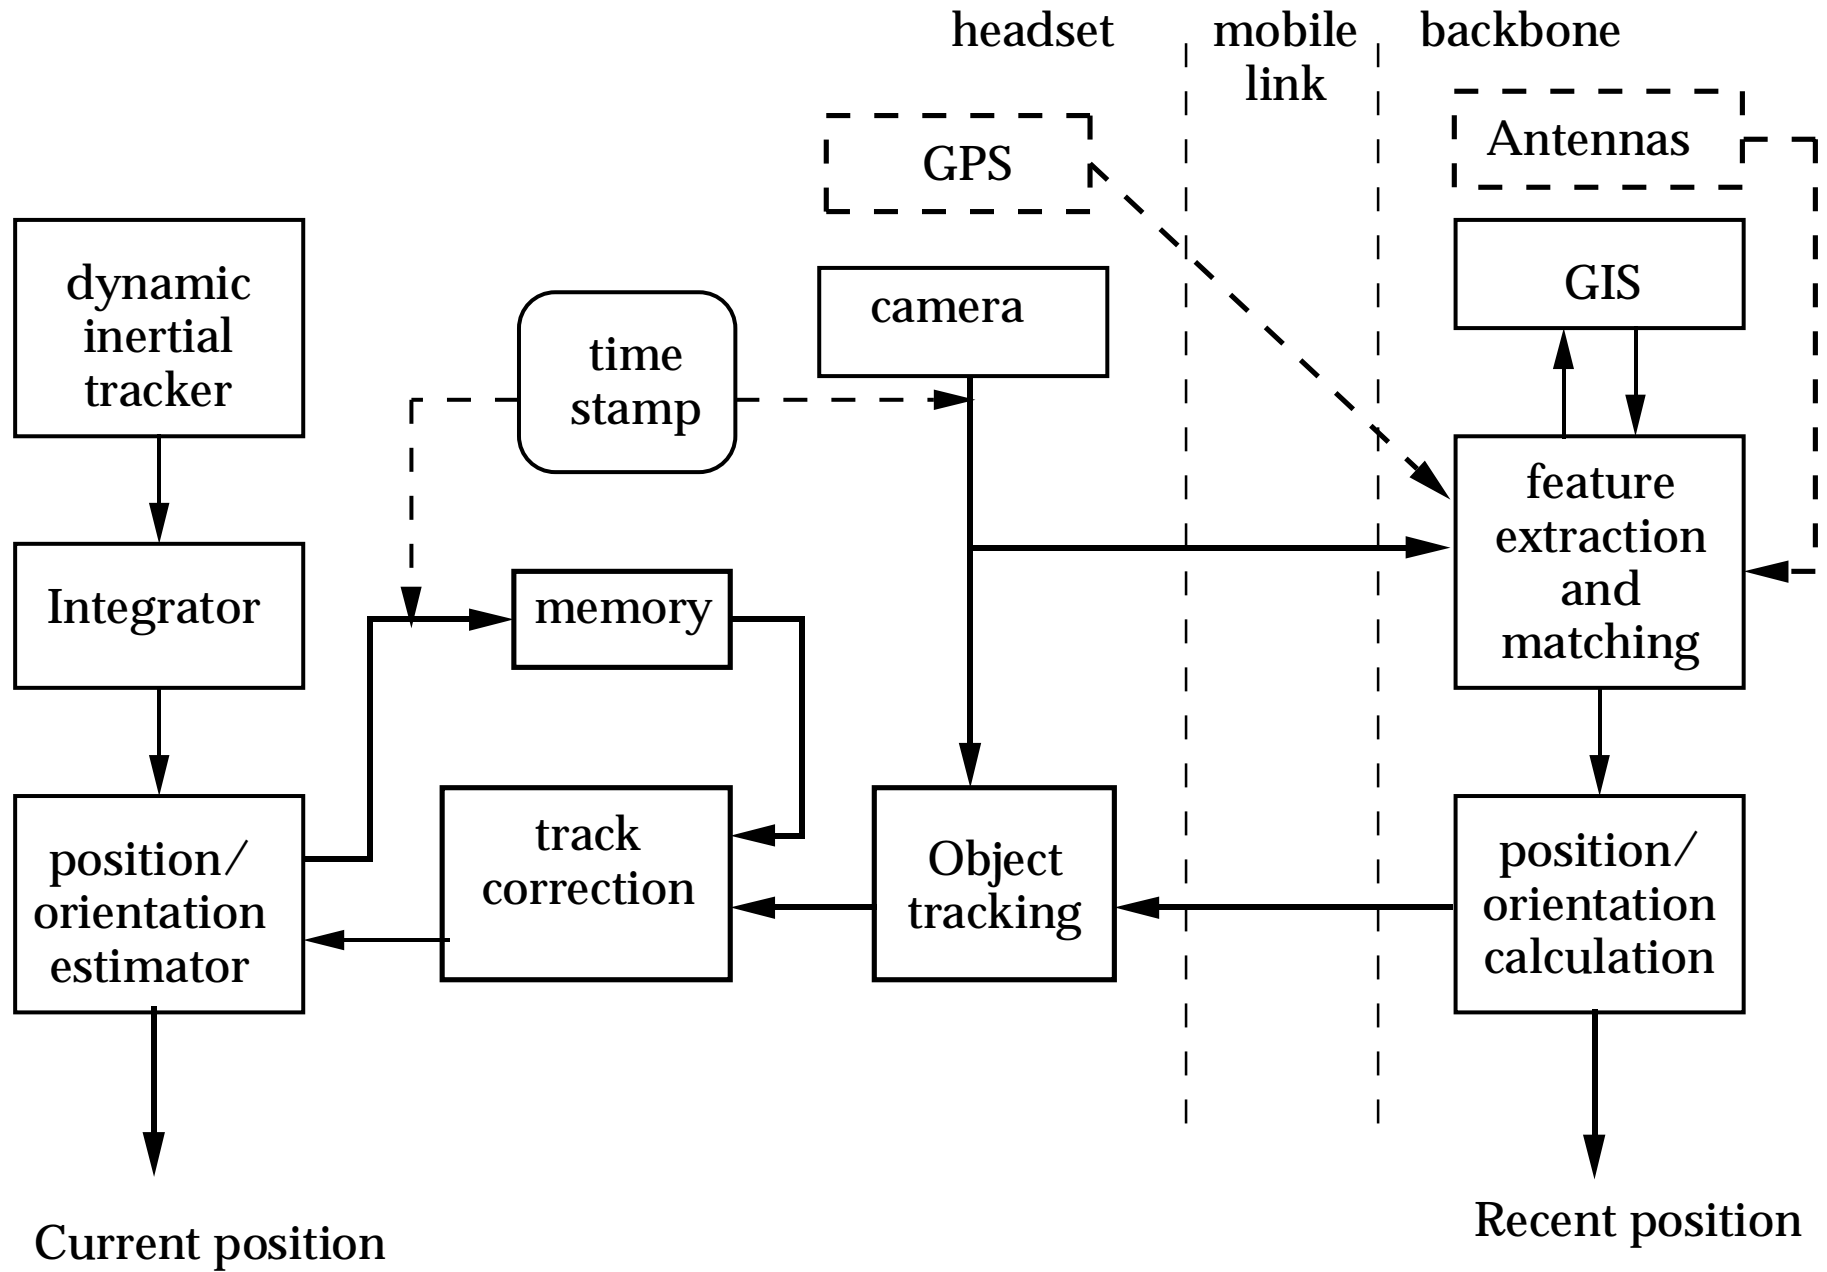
headset

mobile link

backbone

GPS

Antennas

dynamic inertial tracker

time stamp

camera

GIS

Integrator

memory

feature extraction and matching

position/ orientation estimator

track correction

Object tracking

position/ orientation calculation

Current position

Recent position